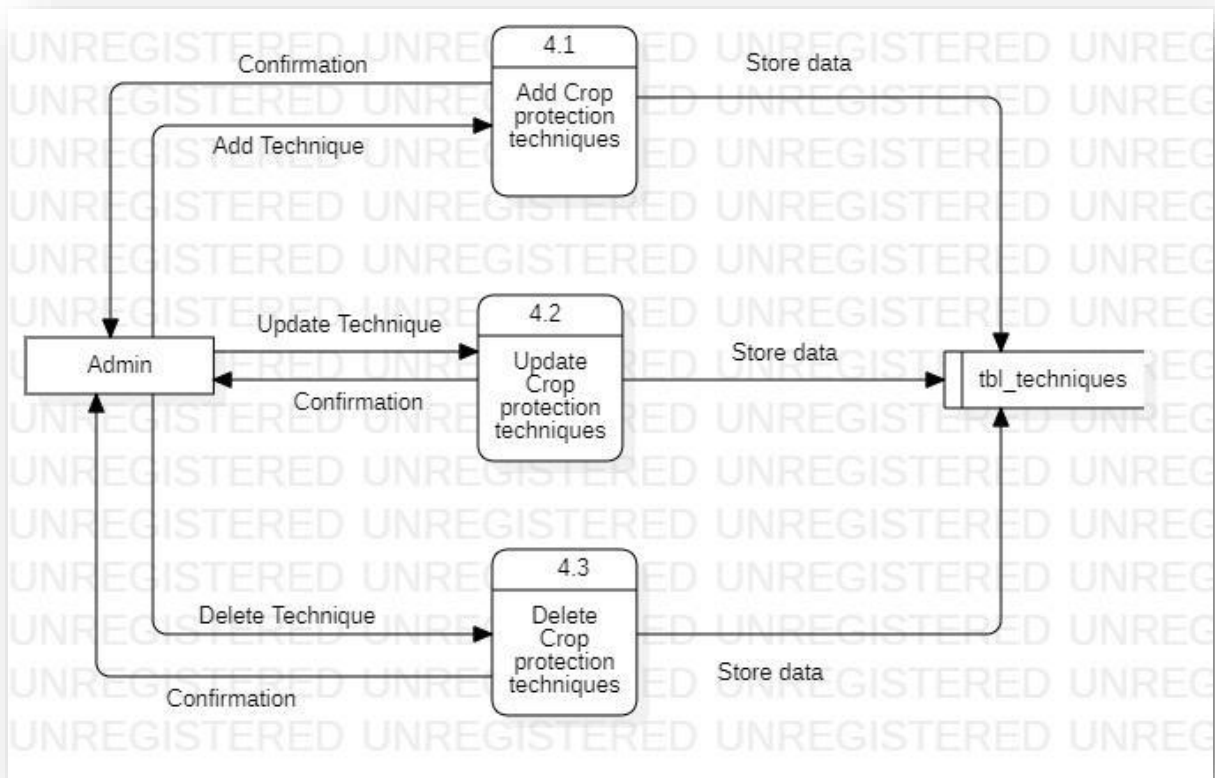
Confirmation

4.1

Add Crop protection techniques

Store data

Add Technique

Update Technique

4.2

Admin

Update Crop protection techniques

Store data

tbl_techniques

Confirmation

4.3

Delete Technique

Delete Crop protection techniques

Store data

Confirmation

UNREGISTERED UNREGISTERED UNREGISTERED UNREGISTERED